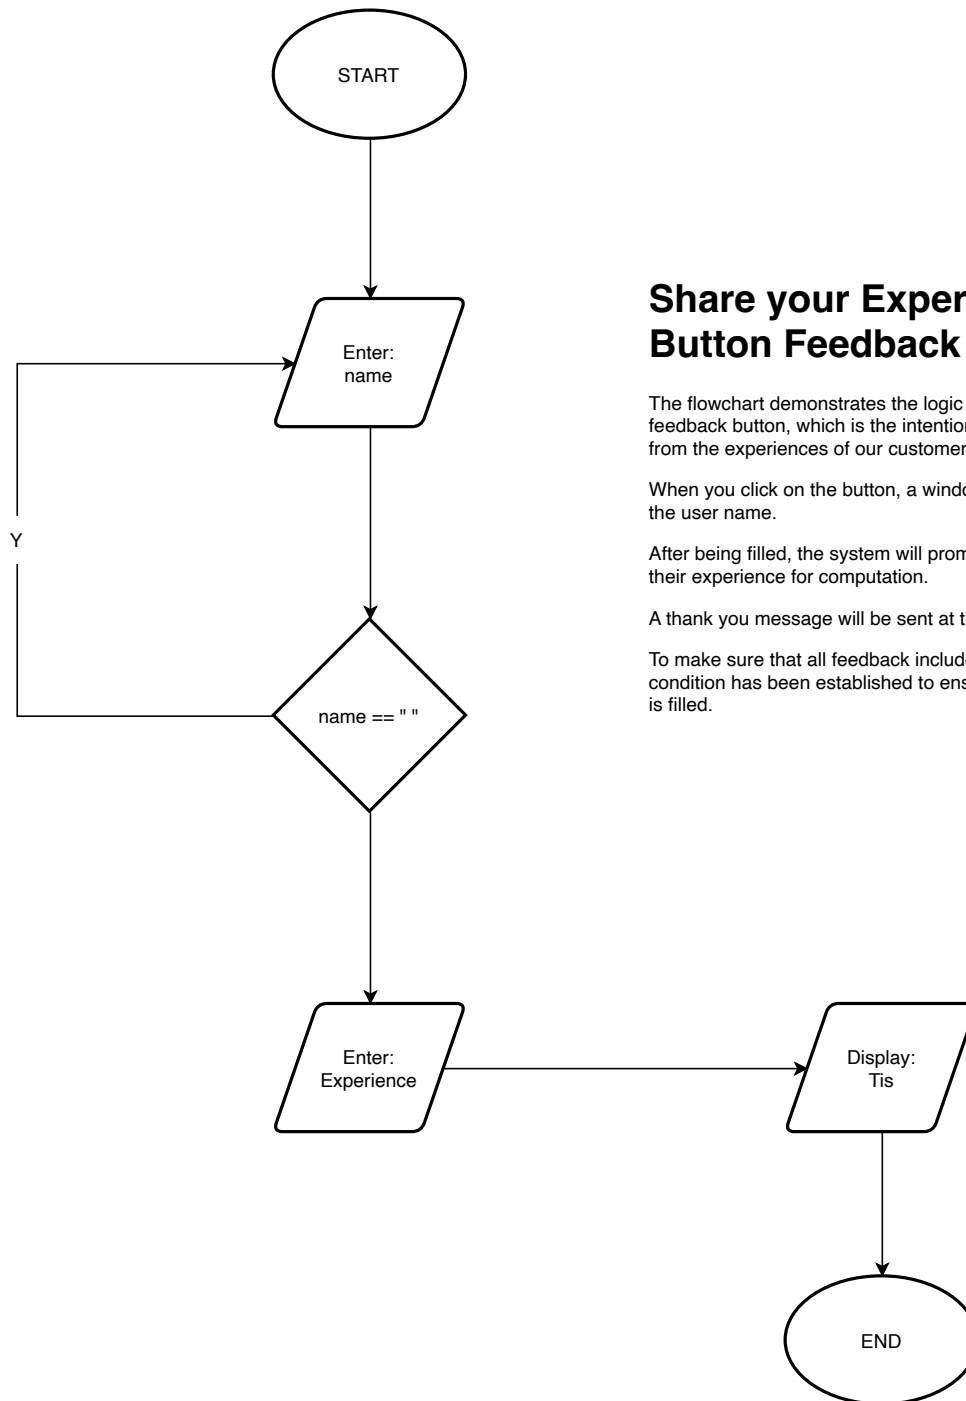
START

Enter: name

Y

name == " "

Enter: Experience

Display: Tis

END

**Share your Exper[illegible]**
**Button Feedback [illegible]**

The flowchart demonstrates the logic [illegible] feedback button, which is the intentio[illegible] from the experiences of our customer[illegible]

When you click on the button, a wind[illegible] the user name.

After being filled, the system will prom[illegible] their experience for computation.

A thank you message will be sent at t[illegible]

To make sure that all feedback includ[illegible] condition has been established to ens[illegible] is filled.